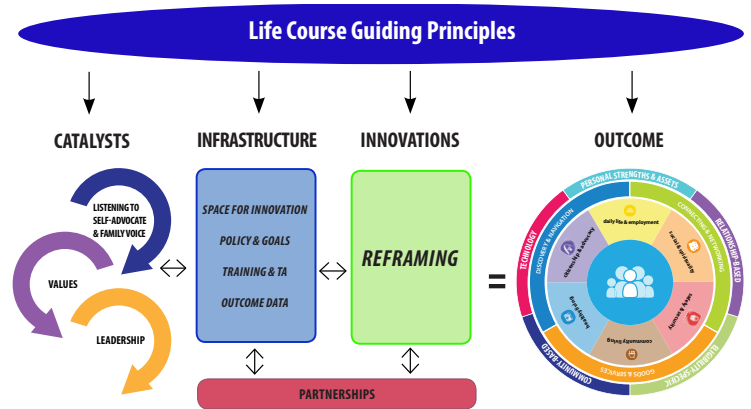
Life Course Guiding Principles

CATALYSTS

LISTENING TO SELF-ADVOCATE & FAMILY VOICE

VALUES

LEADERSHIP

INFRASTRUCTURE

SPACE FOR INNOVATION

POLICY & GOALS

TRAINING & TA

OUTCOME DATA

INNOVATIONS

REFRAMING

PARTNERSHIPS

=

OUTCOME

PERSONAL STRENGTHS & ASSETS

RELATIONSHIP BASED

ELIGIBILITY-SPECIFIC

GOODS & SERVICES

COMMUNITY BASED

TECHNOLOGY

DISCOVERY & NAVIGATION

CONNECTING & NETWORKING

daily life & employment

social & spirituality

safety & security

community living

healthy living

citizenship & advocacy